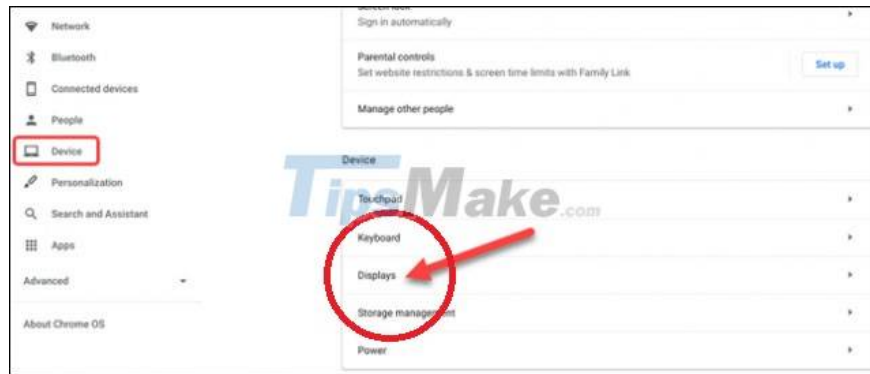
Network
Bluetooth
Connected devices
People
Device
Personalization
Search and Assistant
Apps
Advanced
About Chrome OS

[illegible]
Sign in automatically
Parental controls
Set website restrictions & screen time limits with Family Link
Set up
Manage other people

Device
Touchpad
Keyboard
Displays
Storage management
Power

TipsMake.com